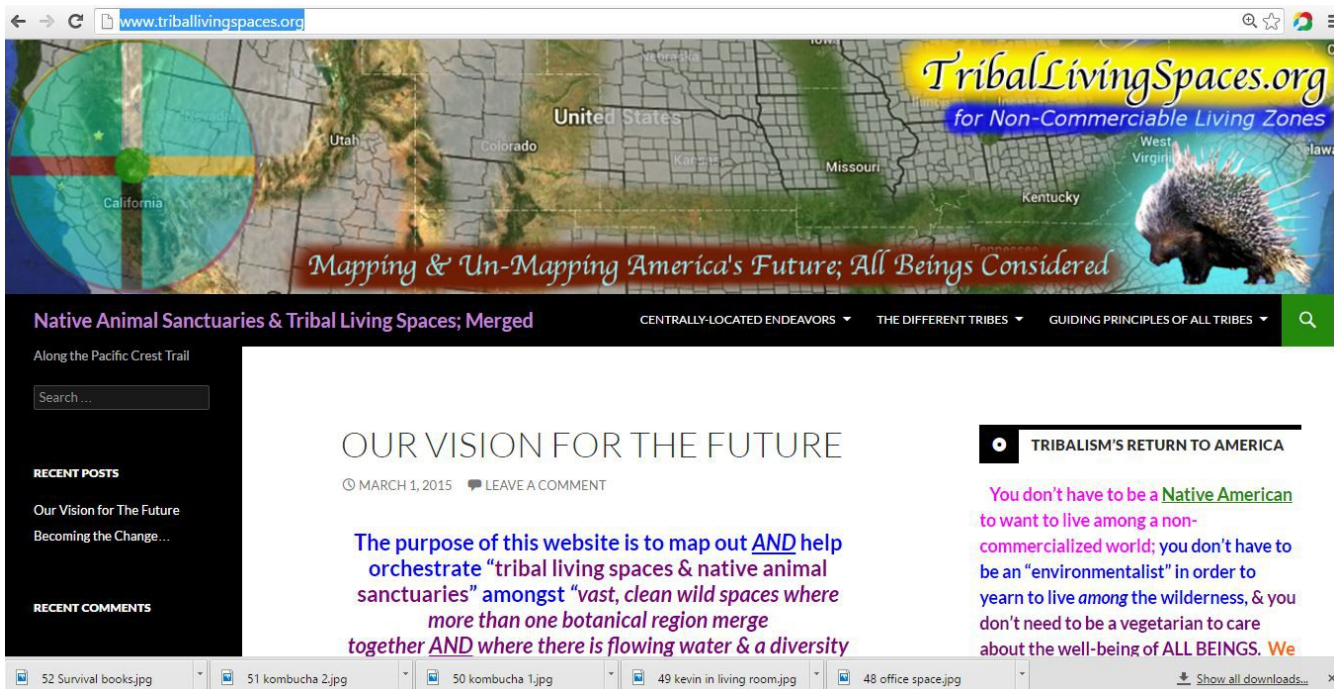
www.triballivingspaces.org

Utah
Colorado
United States
Nebraska
Kansas
Missouri
Kentucky
West Virginia
California
Nevada
Iowa
Illinois
Tennessee

TribalLivingSpaces.org
for Non-Commerciable Living Zones

Mapping & Un-Mapping America's Future; All Beings Considered

Native Animal Sanctuaries & Tribal Living Spaces; Merged

CENTRALLY-LOCATED ENDEAVORS THE DIFFERENT TRIBES GUIDING PRINCIPLES OF ALL TRIBES

Along the Pacific Crest Trail

Search …

RECENT POSTS

Our Vision for The Future

Becoming the Change…

RECENT COMMENTS

OUR VISION FOR THE FUTURE

MARCH 1, 2015 LEAVE A COMMENT

The purpose of this website is to map out AND help orchestrate "tribal living spaces & native animal sanctuaries" amongst "vast, clean wild spaces where more than one botanical region merge together AND where there is flowing water & a diversity

TRIBALISM'S RETURN TO AMERICA

You don't have to be a Native American to want to live among a non-commercialized world; you don't have to be an "environmentalist" in order to yearn to live among the wilderness, & you don't need to be a vegetarian to care about the well-being of ALL BEINGS. We

52 Survival books.jpg
51 kombucha 2.jpg
50 kombucha 1.jpg
49 kevin in living room.jpg
48 office space.jpg
Show all downloads...